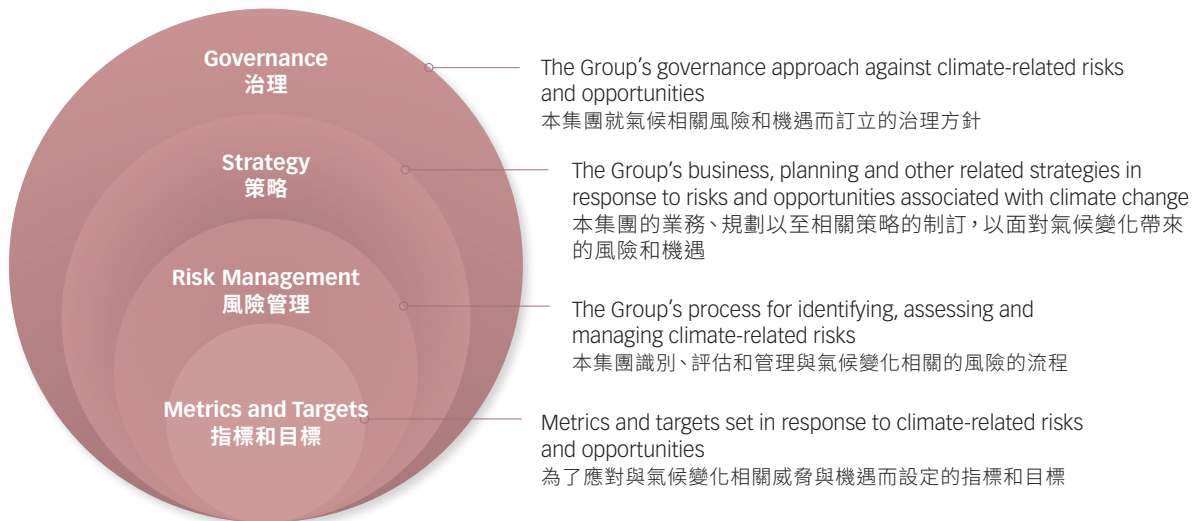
Governance
治理

The Group's governance approach against climate-related risks and opportunities
本集團就氣候相關風險和機遇而訂立的治理方針

Strategy
策略

The Group's business, planning and other related strategies in response to risks and opportunities associated with climate change
本集團的業務、規劃以至相關策略的制訂，以面對氣候變化帶來的風險和機遇

Risk Management
風險管理

The Group's process for identifying, assessing and managing climate-related risks
本集團識別、評估和管理與氣候變化相關的風險的流程

Metrics and Targets
指標和目標

Metrics and targets set in response to climate-related risks and opportunities
為了應對與氣候變化相關威脅與機遇而設定的指標和目標